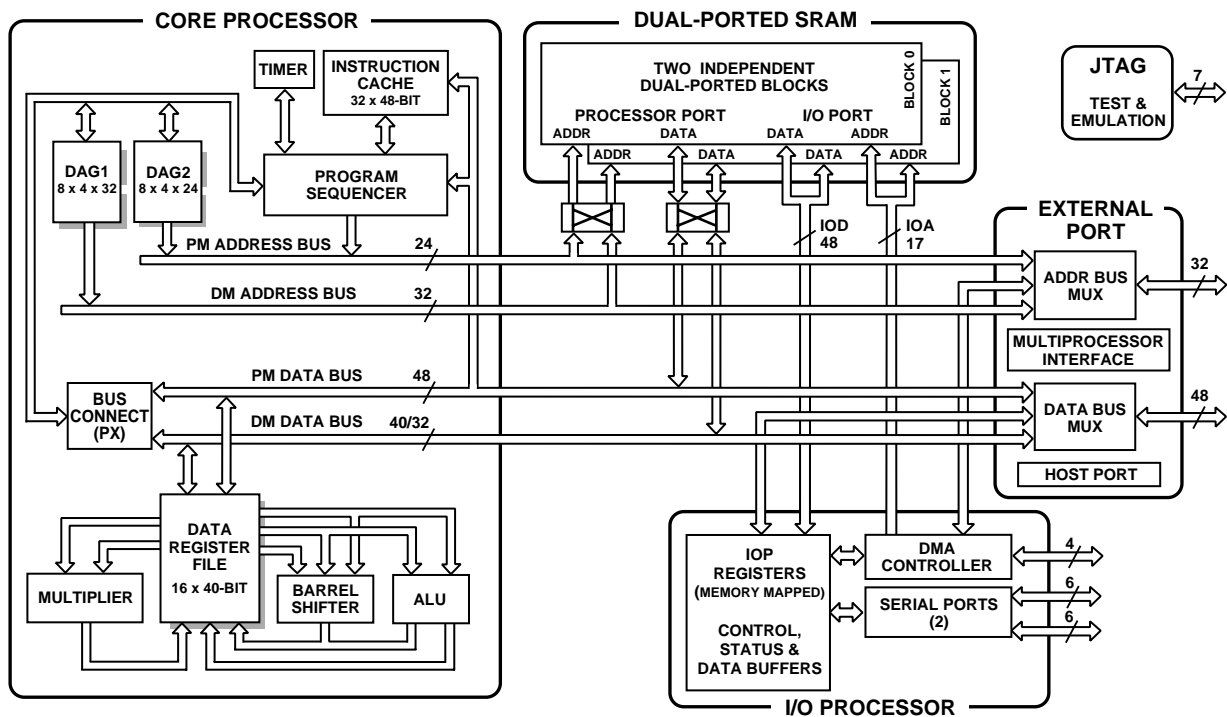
CORE PROCESSOR

TIMER

INSTRUCTION CACHE
32 x 48-BIT

DAG1
8 x 4 x 32

DAG2
8 x 4 x 24

PROGRAM SEQUENCER

PM ADDRESS BUS 24

DM ADDRESS BUS 32

BUS CONNECT (PX)

PM DATA BUS 48

DM DATA BUS 40/32

DATA REGISTER FILE
16 x 40-BIT

MULTIPLIER

BARREL SHIFTER

ALU

DUAL-PORTED SRAM

TWO INDEPENDENT DUAL-PORTED BLOCKS

BLOCK 0

BLOCK 1

PROCESSOR PORT

I/O PORT

ADDR DATA DATA ADDR

ADDR DATA DATA ADDR

IOD 48

IOA 17

JTAG

TEST & EMULATION

7

EXTERNAL PORT

ADDR BUS MUX

32

MULTIPROCESSOR INTERFACE

DATA BUS MUX

48

HOST PORT

IOP REGISTERS
(MEMORY MAPPED)

CONTROL, STATUS & DATA BUFFERS

DMA CONTROLLER

4

SERIAL PORTS (2)

6

6

I/O PROCESSOR